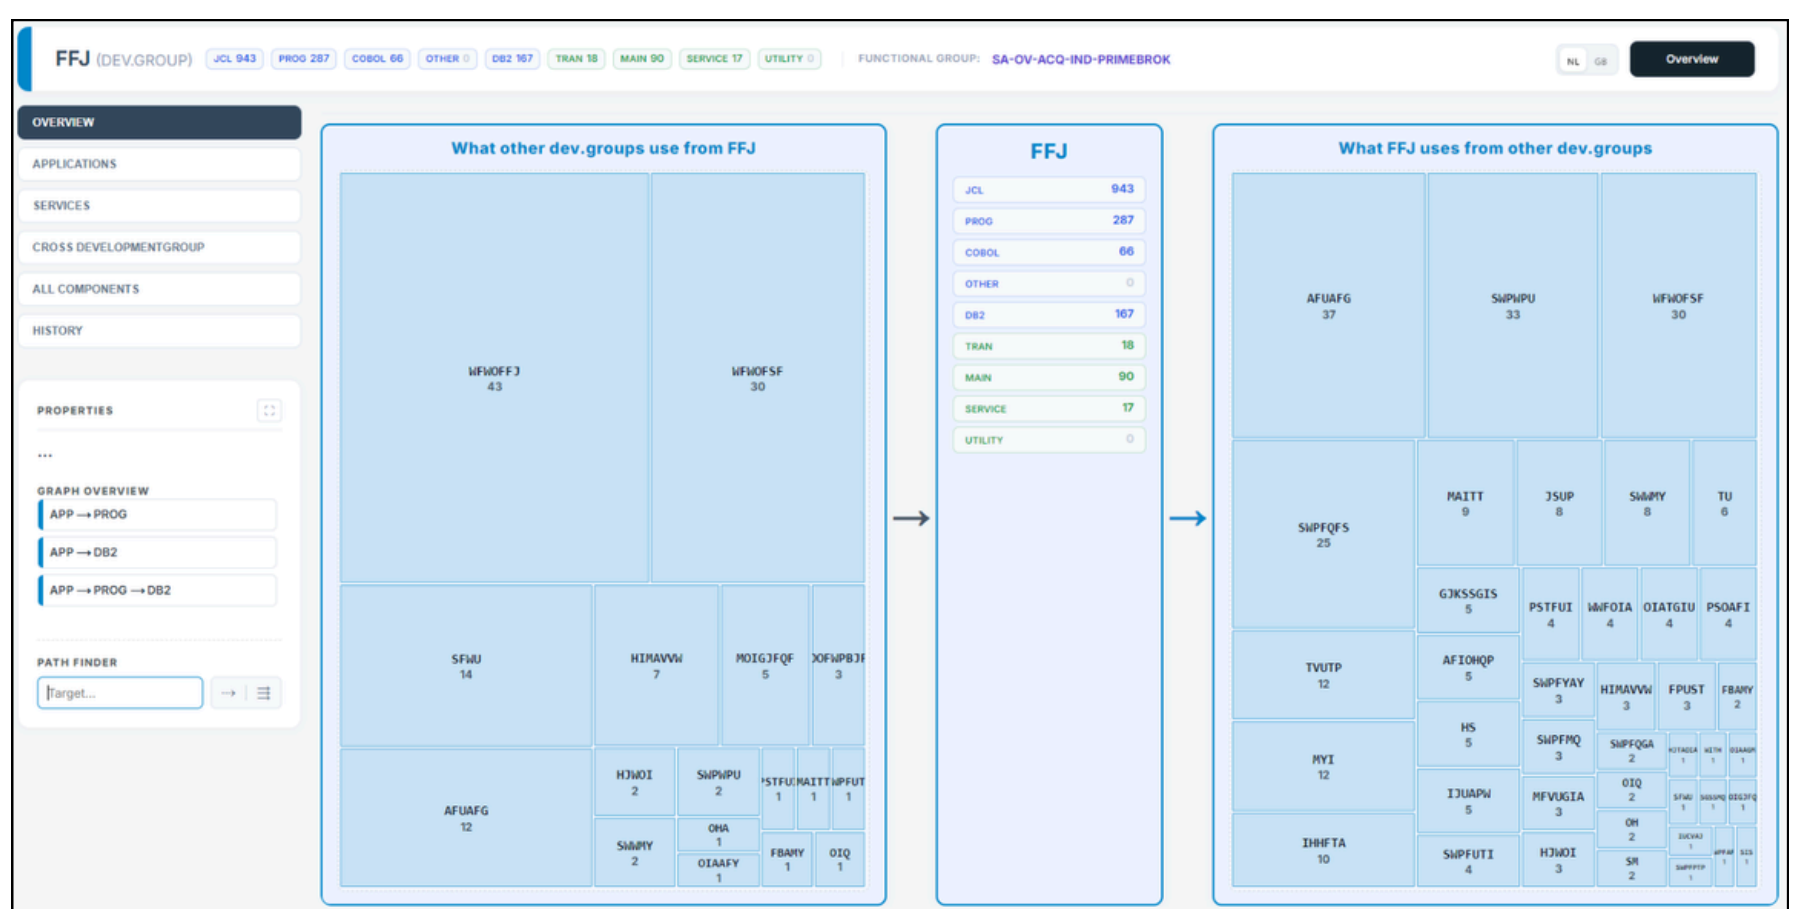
FFJ (DEV.GROUP) JCL 943 PROG 287 COBOL 66 OTHER 0 DB2 167 TRAN 18 MAIN 90 SERVICE 17 UTILITY 0 FUNCTIONAL GROUP: SA-OV-ACQ-IND-PRIMEBROK

NL GB Overview

OVERVIEW
APPLICATIONS
SERVICES
CROSS DEVELOPMENTGROUP
ALL COMPONENTS
HISTORY

PROPERTIES

...

GRAPH OVERVIEW
APP → PROG
APP → DB2
APP → PROG → DB2

PATH FINDER
Target...

What other dev.groups use from FFJ

WFWOFFJ 43
WFWOFSF 30
SFWU 14
HIMAVVW 7
MOIGJFQF 5
OFWPBJF 3
AFUAFG 12
HJWOI 2
SWPWPU 2
STFU 1
MAITT 1
WPFUT 1
OHA 1
SWWMY 2
OIAAFY 1
FBAMY 1
OIQ 1

FFJ

| JCL | 943 |
|---|---|
| PROG | 287 |
| COBOL | 66 |
| OTHER | 0 |
| DB2 | 167 |
| TRAN | 18 |
| MAIN | 90 |
| SERVICE | 17 |
| UTILITY | 0 |

What FFJ uses from other dev.groups

AFUAFG 37
SWPWPU 33
WFWOFSF 30
SWPFQFS 25
MAITT 9
JSUP 8
SWWMY 8
TU 6
GJKSSGIS 5
PSTFUI 4
WWFOIA 4
OIATGIU 4
PSOAFI 4
TVUTP 12
AFIOHQP 5
SWPFYAY 3
HIMAVVW 3
FPUST 3
FBAMY 2
MYI 12
HS 5
SWPFMQ 3
SWPFQGA 2
OIQ 2
IJUAPW 5
MFVUGIA 3
OH 2
IHHFTA 10
SWPFUTI 4
HJWOI 3
SM 2
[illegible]